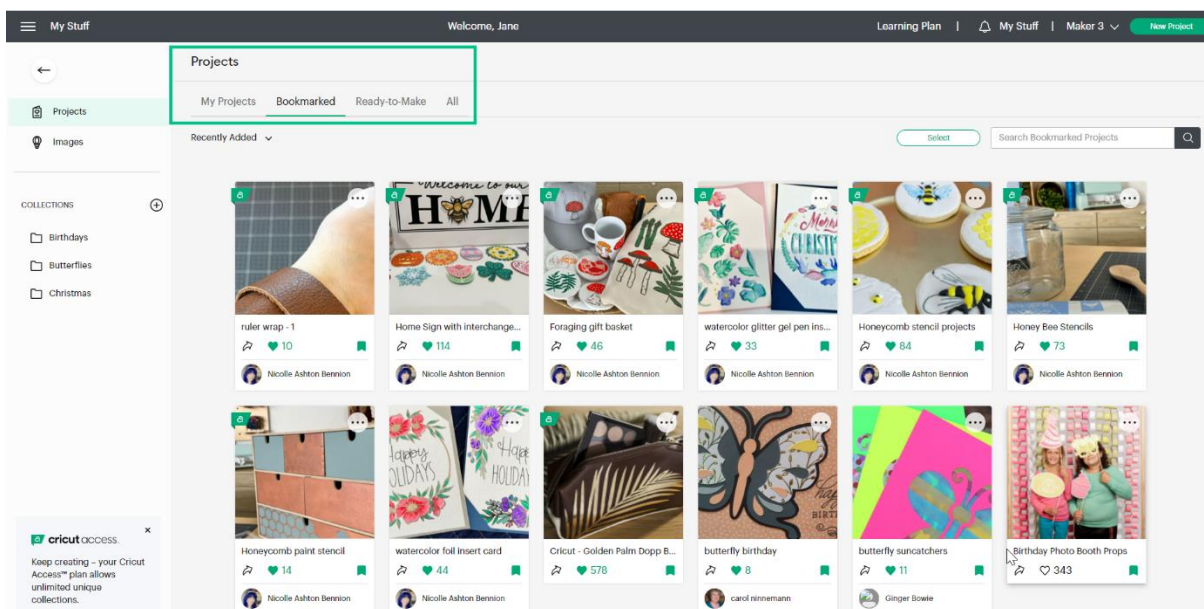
My Stuff

Welcome, Jane

Learning Plan | My Stuff | Maker 3 New Project

Projects

My Projects Bookmarked Ready-to-Make All

Recently Added

Select

Search Bookmarked Projects

Projects
Images

COLLECTIONS
Birthdays
Butterflies
Christmas

cricut access.
Keep creating - your Cricut Access™ plan allows unlimited unique collections.

ruler wrap - 1
10
Nicolle Ashton Bennion

Home Sign with interchange...
114
Nicolle Ashton Bennion

Foraging gift basket
46
Nicolle Ashton Bennion

watercolor glitter gel pen ins...
33
Nicolle Ashton Bennion

Honeycomb stencil projects
84
Nicolle Ashton Bennion

Honey Bee Stencils
73
Nicolle Ashton Bennion

Honeycomb paint stencil
14
Nicolle Ashton Bennion

watercolor foil insert card
44
Nicolle Ashton Bennion

Cricut - Golden Palm Dopp B...
578

butterfly birthday
8
carol ninnemann

butterfly suncatchers
11
Ginger Bowie

Birthday Photo Booth Props
343